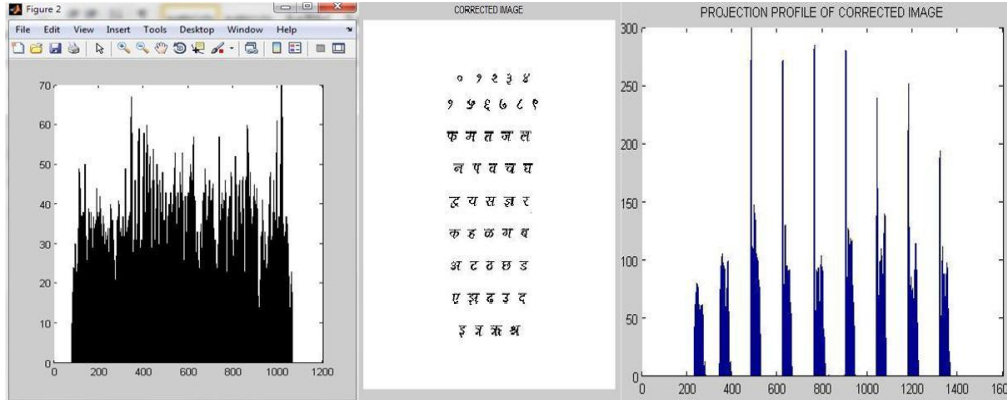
Figure 2

File Edit View Insert Tools Desktop Window Help

70
60
50
40
30
20
10
0
200 400 600 800 1000 1200

CORRECTED IMAGE

० १ २ ३ ४
५ ६ ७ ८ ९
फ ग त ज ल
न प व च घ
ट य स ज्ञ र
क ह ळ ग ब
अ ट ठ छ ड
ए झ ढ उ द
इ त्र क्ष श्र

PROJECTION PROFILE OF CORRECTED IMAGE

300
250
200
150
100
50
0
0 200 400 600 800 1000 1200 1400 160